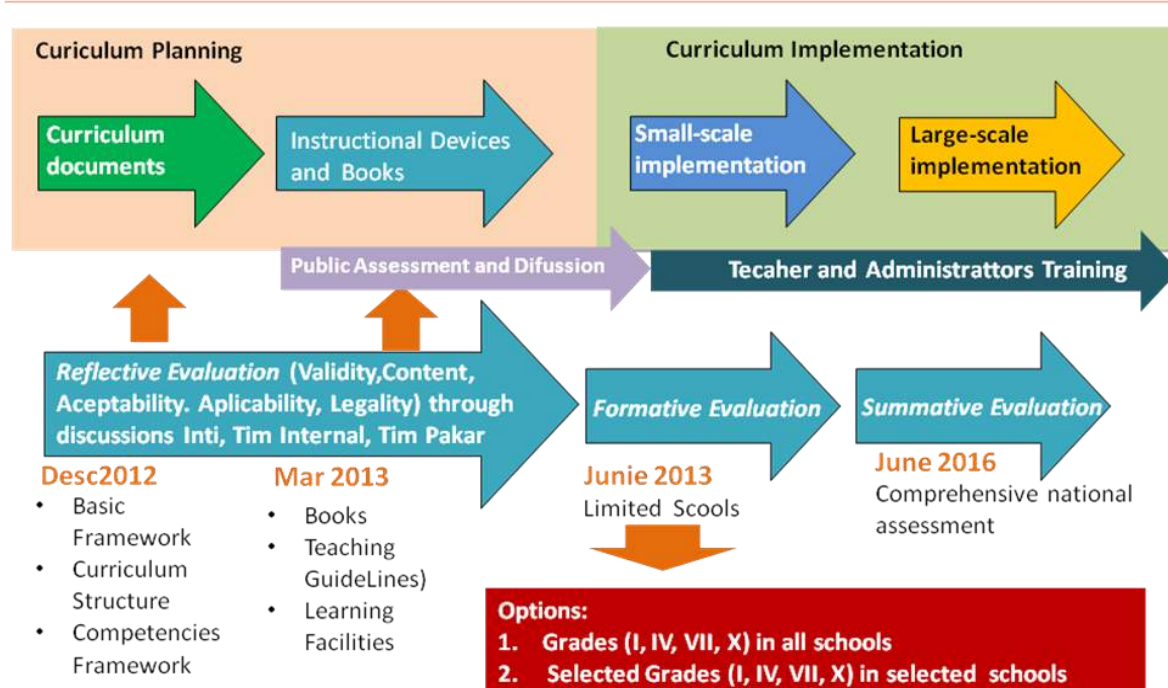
Curiculum Planning

Curriculum documents

Instructional Devices and Books

Curriculum Implementation

Small-scale implementation

Large-scale implementation

Public Assessment and Difussion

Tecaher and Administrattors Training

Reflective Evaluation (Validity,Content, Aceptability. Aplicability, Legality) through discussions Inti, Tim Internal, Tim Pakar

Formative Evaluation

Summative Evaluation

Desc2012
- Basic Framework
- Curriculum Structure
- Competencies Framework

Mar 2013
- Books
- Teaching GuideLines)
- Learning Facilities

Junie 2013
Limited Scools

June 2016
Comprehensive national assessment

Options:
1. Grades (I, IV, VII, X) in all schools
2. Selected Grades (I, IV, VII, X) in selected schools